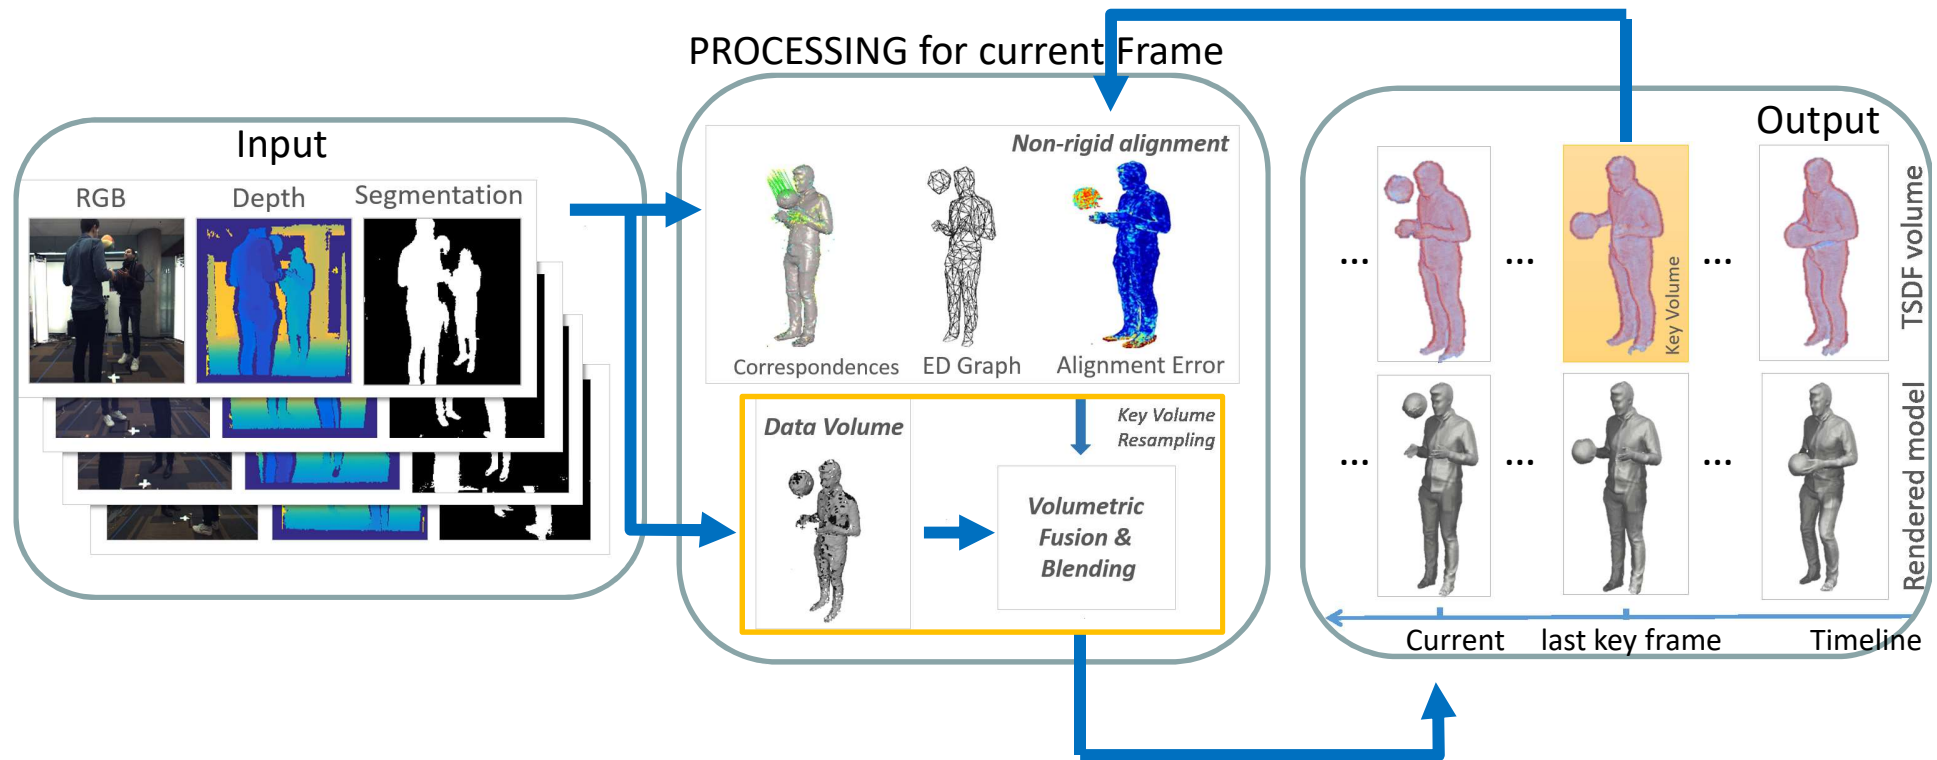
PROCESSING for current Frame

Input

RGB

Depth

Segmentation

Non-rigid alignment

Correspondences

ED Graph

Alignment Error

Data Volume

Key Volume Resampling

Volumetric Fusion & Blending

Output

TSDF volume

Key Volume

Rendered model

...

...

...

...

...

...

Current

last key frame

Timeline